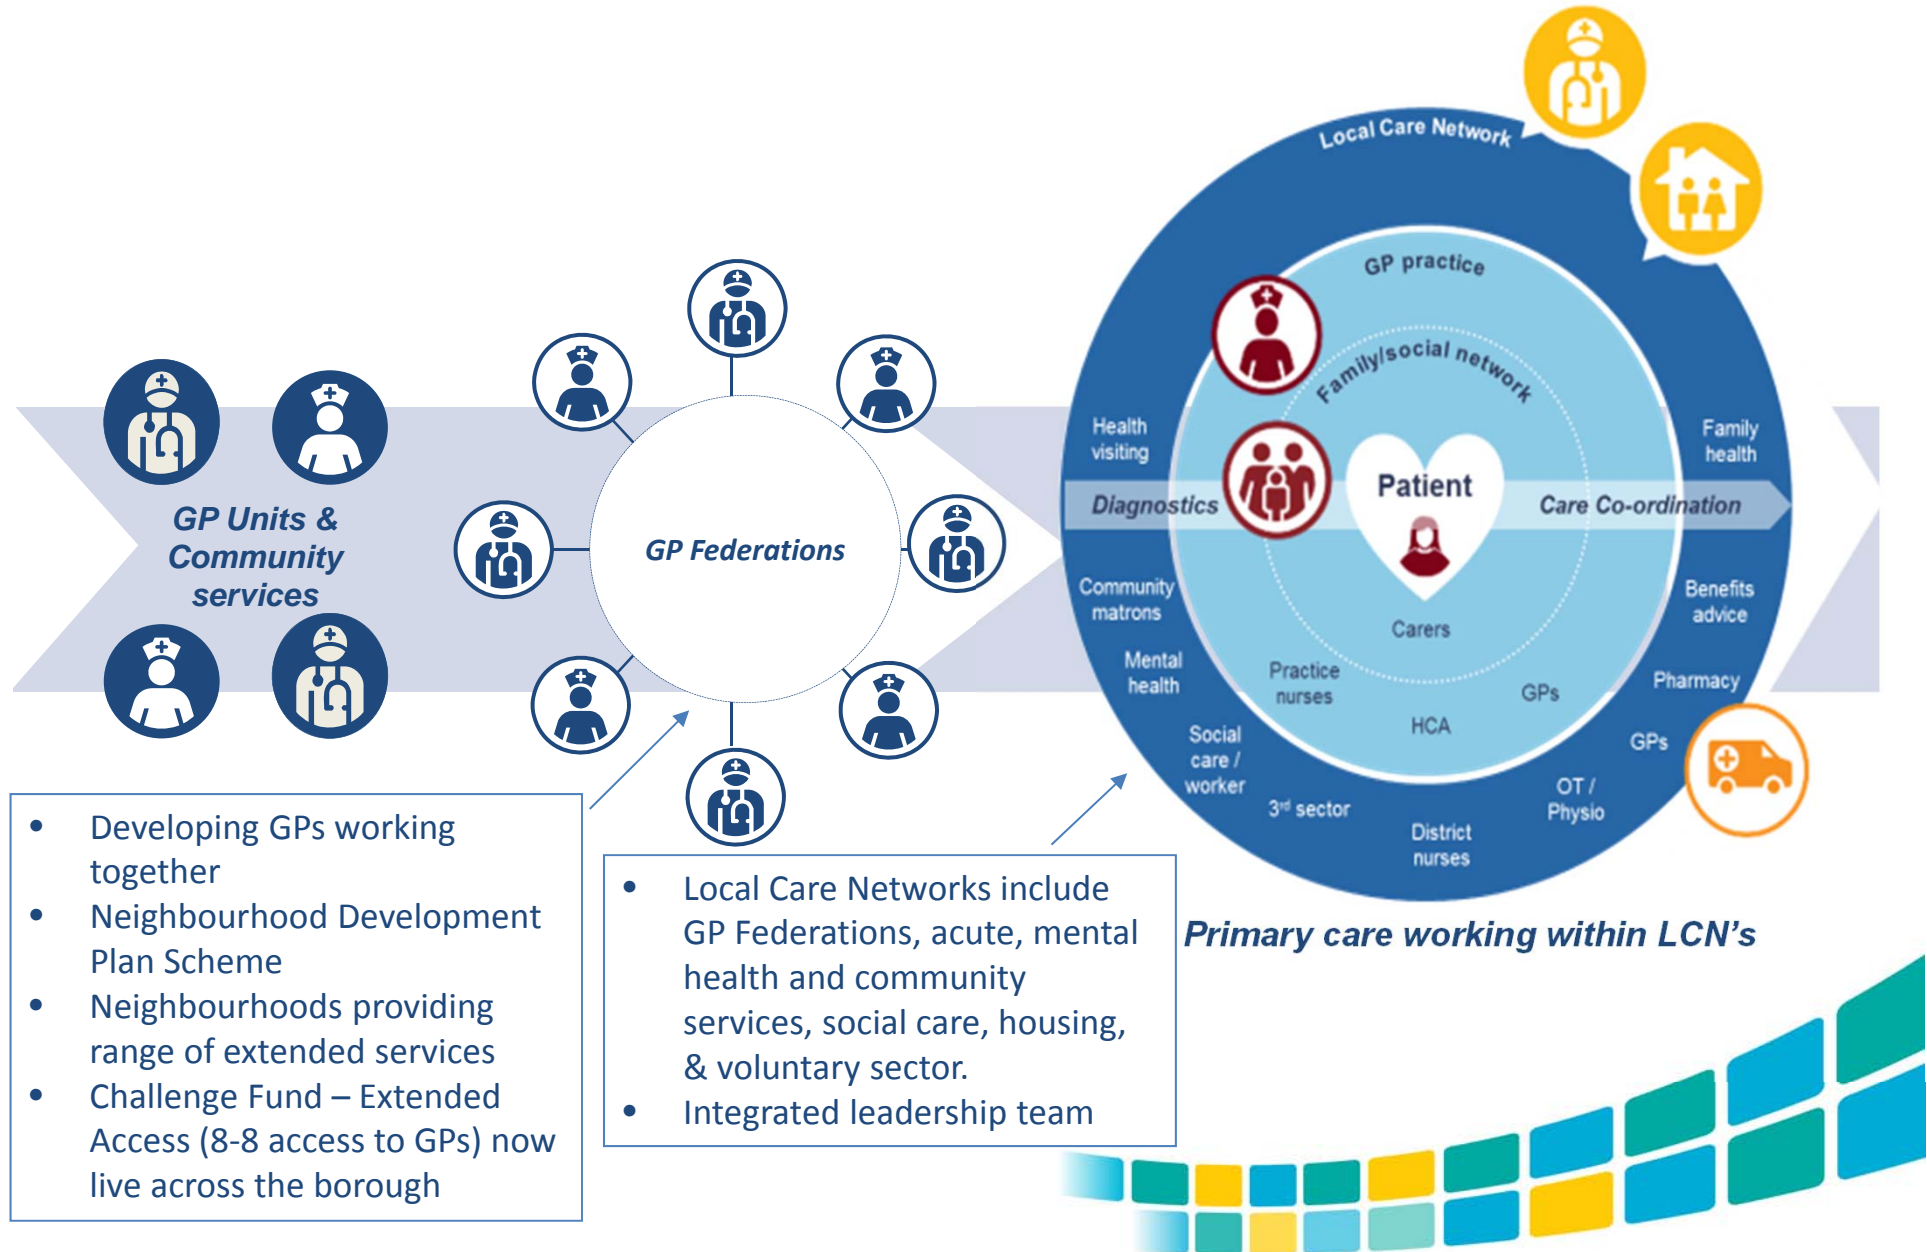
GP Units & Community services

GP Federations

Local Care Network

GP practice

Family/social network

Health visiting

Diagnostics

Patient

Care Co-ordination

Family health

Community matrons

Benefits advice

Carers

Mental health

Practice nurses

GPs

Pharmacy

HCA

GPs

Social care / worker

3rd sector

District nurses

OT / Physio

- Developing GPs working together
- Neighbourhood Development Plan Scheme
- Neighbourhoods providing range of extended services
- Challenge Fund – Extended Access (8-8 access to GPs) now live across the borough

- Local Care Networks include GP Federations, acute, mental health and community services, social care, housing, & voluntary sector.
- Integrated leadership team

Primary care working within LCN's